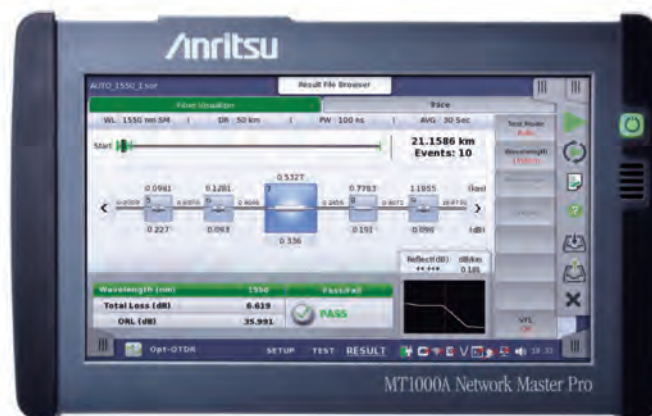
/inritsu

AUTO_1550_1.sor

Result File Browser

Fiber Visualizer

Trace

WL 1550 nm SM | DR 50 km | PW 100 ns | AVG 30 Sec

Start

21.1586 km
Events: 10

0.5327

0.0981 0.1281 0.7783 1.1855 (km)

< 0.0509 0.0970 0.0046 0.2656 0.4073 10.6770 >

0.227 0.063 0.336 0.193 0.096 (dB)

Reflect(dB) dB/km
\*\*.\*\*\* 0.185

Test Mode
Auto

Wavelength
1550nm

| Wavelength (nm) | 1550 | Pass/Fail |
|---|---|---|
| Total Loss (dB) | 6.619 | PASS |
| ORL (dB) | 35.991 | |

VFL
Off

Opt-OTDR

SETUP TEST RESULT

MT1000A Network Master Pro